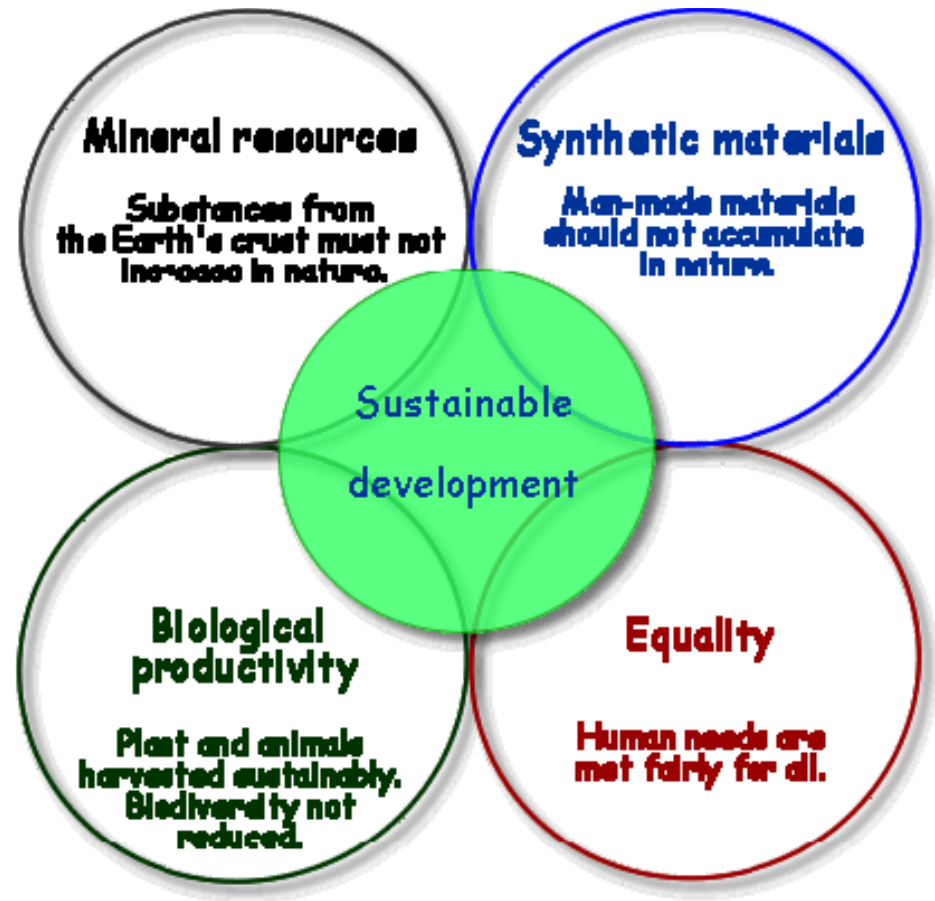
Mineral resources

Substances from the Earth's crust must not increase in nature.

Synthetic materials

Man-made materials should not accumulate in nature.

Sustainable development

Biological productivity

Plant and animals harvested sustainably. Biodiversity not reduced.

Equality

Human needs are met fairly for all.